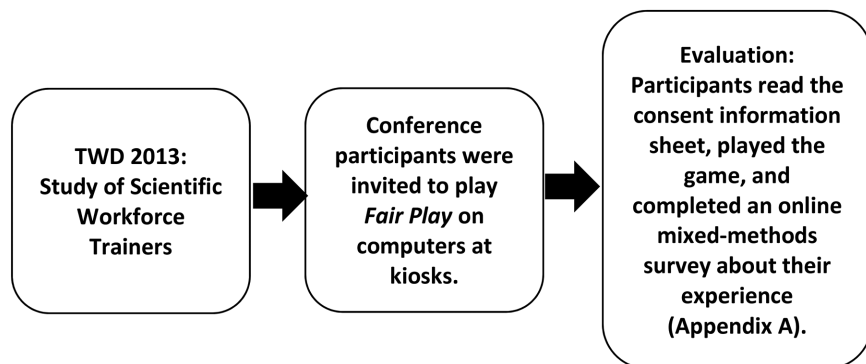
TWD 2013:
Study of Scientific Workforce Trainers

Conference participants were invited to play *Fair Play* on computers at kiosks.

Evaluation:
Participants read the consent information sheet, played the game, and completed an online mixed-methods survey about their experience (Appendix A).